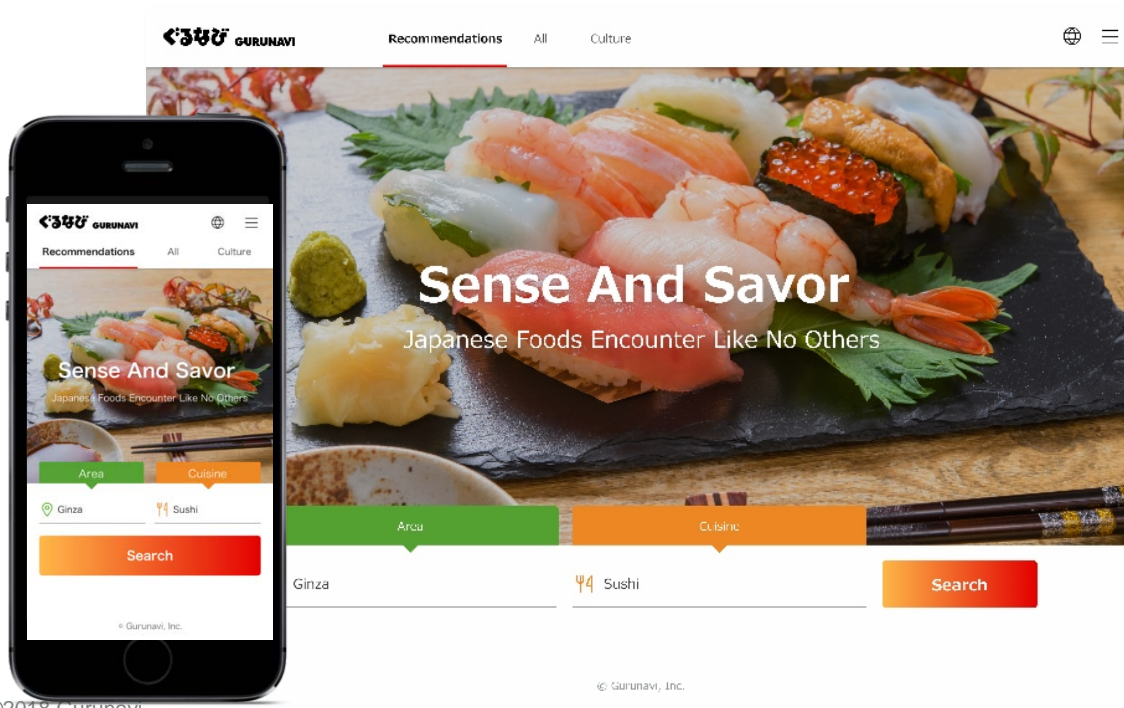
ぐるなび GURUNAVI

Recommendations All Culture

Sense And Savor

Japanese Foods Encounter Like No Others

Area

Cuisine

Ginza

Sushi

Search

© Gurunavi, Inc.

ぐるなび GURUNAVI

Recommendations All Culture

Sense And Savor

Japanese Foods Encounter Like No Others

Area

Cuisine

Ginza

Sushi

Search

© Gurunavi, Inc.

©2018 Gurunavi